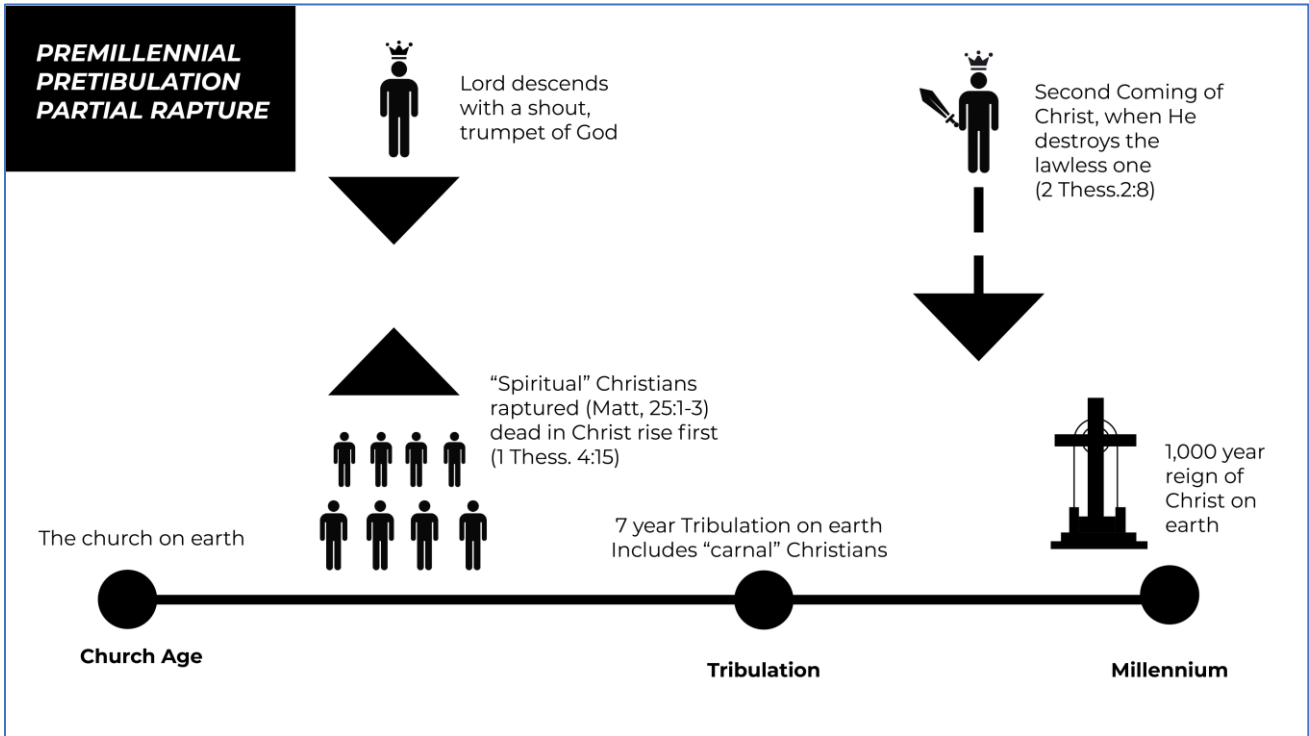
PREMILLENNIAL PRETIBULATION PARTIAL RAPTURE

Lord descends with a shout, trumpet of God

Second Coming of Christ, when He destroys the lawless one (2 Thess.2:8)

“Spiritual” Christians raptured (Matt, 25:1-3) dead in Christ rise first (1 Thess. 4:15)

1,000 year reign of Christ on earth

The church on earth

7 year Tribulation on earth Includes “carnal” Christians

Church Age

Tribulation

Millennium